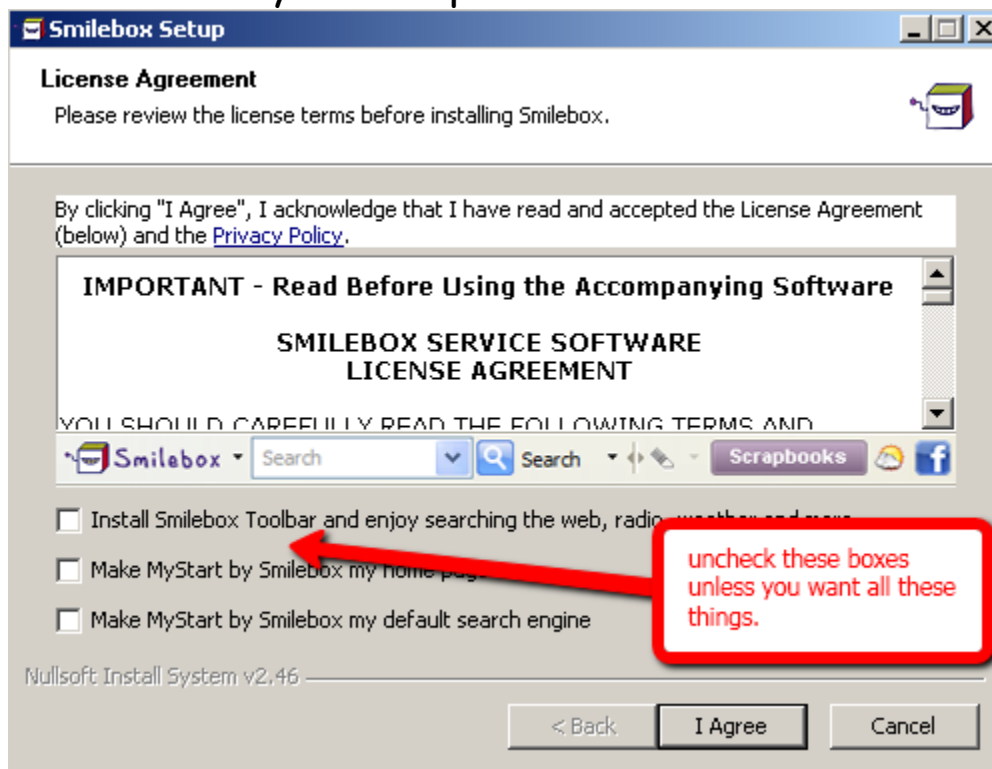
Smilebox Setup

License Agreement

Please review the license terms before installing Smilebox.

By clicking "I Agree", I acknowledge that I have read and accepted the License Agreement (below) and the Privacy Policy.

IMPORTANT - Read Before Using the Accompanying Software

SMILEBOX SERVICE SOFTWARE
LICENSE AGREEMENT

YOU SHOULD CAREFULLY READ THE FOLLOWING TERMS AND

Smilebox Search Search Scrapbooks

Install Smilebox Toolbar and enjoy searching the web, radio, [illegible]

Make MyStart by Smilebox my home page

Make MyStart by Smilebox my default search engine

uncheck these boxes unless you want all these things.

Nullsoft Install System v2.46

< Back I Agree Cancel